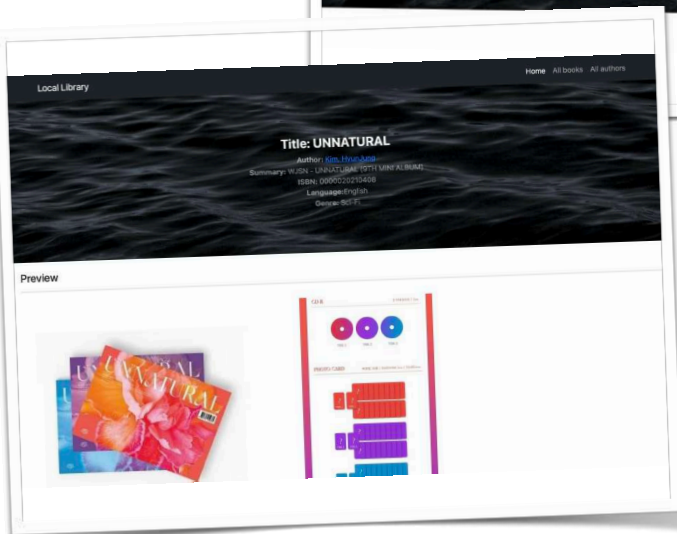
Local Library

Home All books All authors

Title: UNNATURAL

Author: Kim, Hyun Jung

Summary: WJSN - UNNATURAL (9TH MINI ALBUM)

ISBN: 0000020210406

Language: English

Genre: Sci-Fi

Preview

UNNATURAL

CD-R

PHOTO CARD